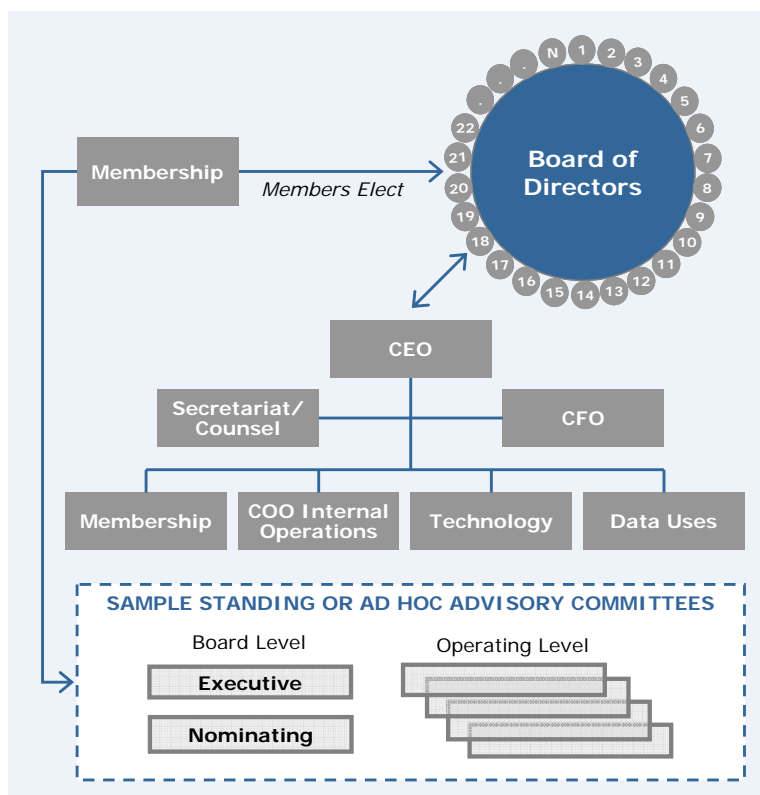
Membership

Members Elect

Board of Directors

N 1 2 3 4 5 6 7 8 9 10 11 12 13 14 15 16 17 18 19 20 21 22 . . .

CEO

Secretariat/ Counsel

CFO

Membership

COO Internal Operations

Technology

Data Uses

SAMPLE STANDING OR AD HOC ADVISORY COMMITTEES

Board Level

Executive

Nominating

Operating Level